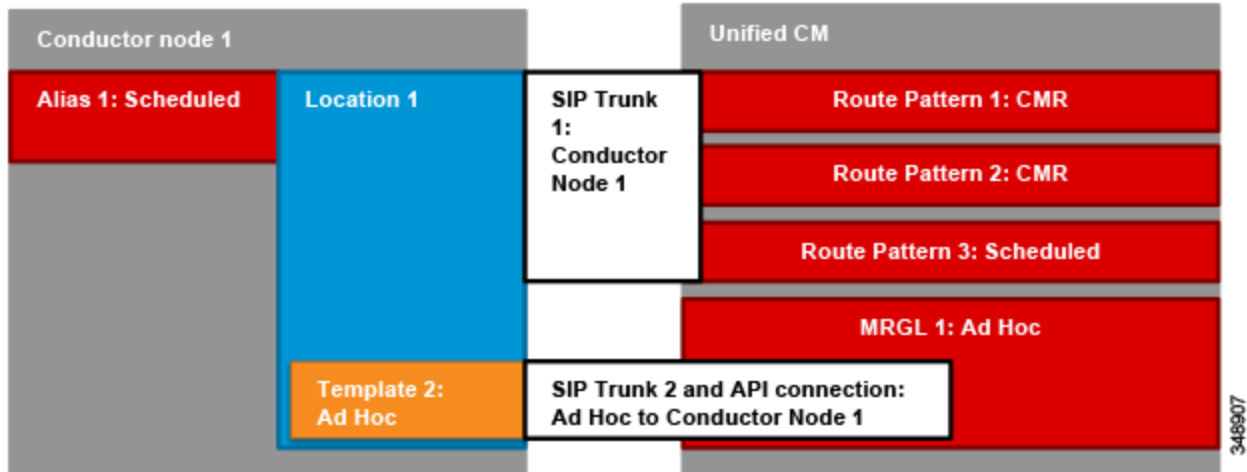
Conductor node 1

Alias 1: Scheduled

Location 1

SIP Trunk 1: Conductor Node 1

Unified CM

Route Pattern 1: CMR

Route Pattern 2: CMR

Route Pattern 3: Scheduled

MRGL 1: Ad Hoc

Template 2: Ad Hoc

SIP Trunk 2 and API connection: Ad Hoc to Conductor Node 1

348907